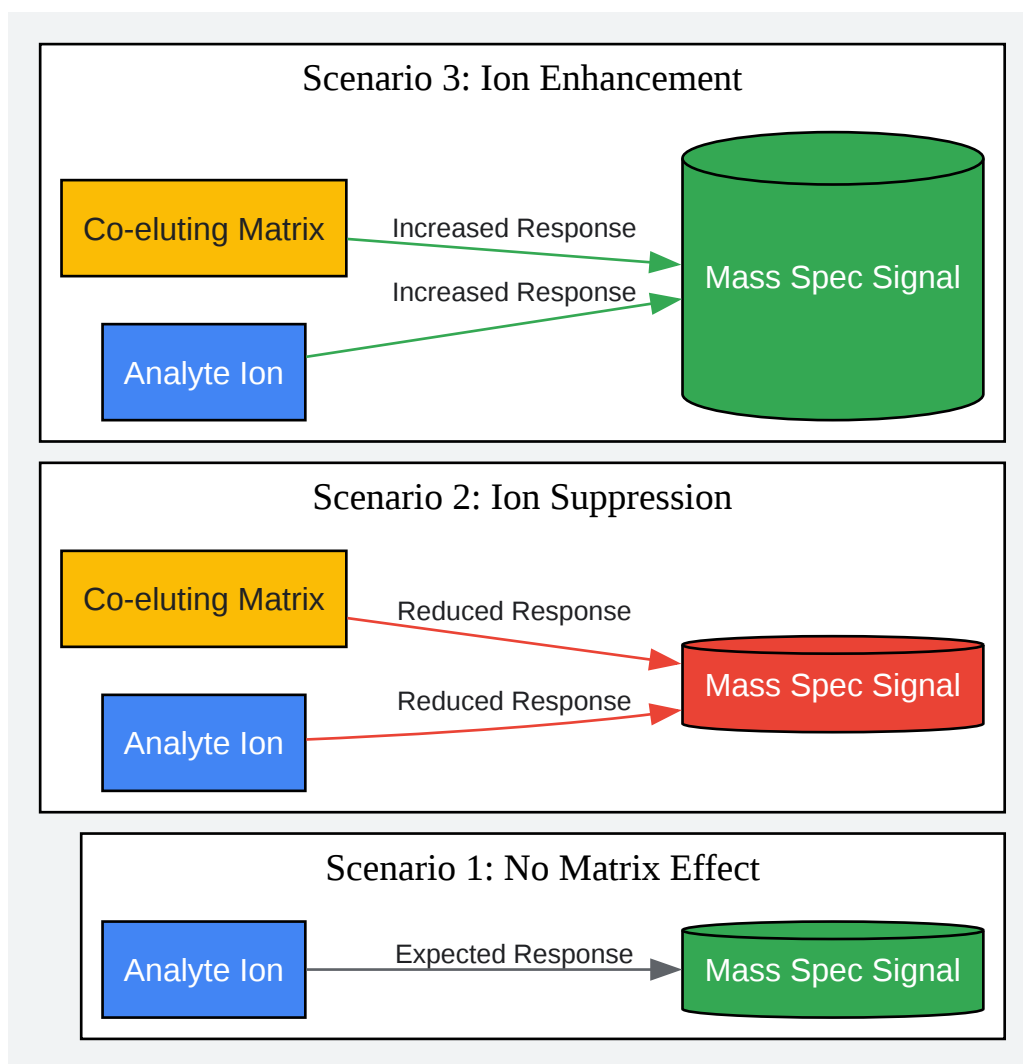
Scenario 3: Ion Enhancement

Co-eluting Matrix

Increased Response

Increased Response

Mass Spec Signal

Analyte Ion

Scenario 2: Ion Suppression

Co-eluting Matrix

Reduced Response

Reduced Response

Mass Spec Signal

Analyte Ion

Scenario 1: No Matrix Effect

Analyte Ion

Expected Response

Mass Spec Signal